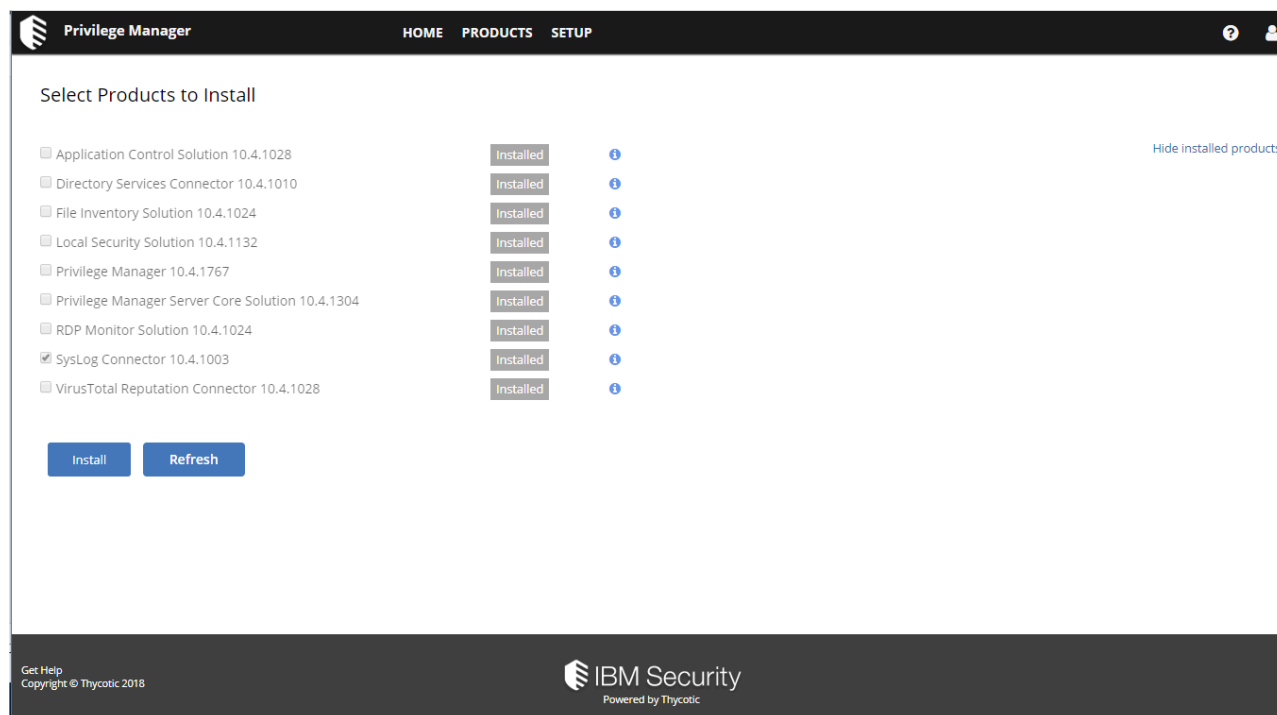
Privilege Manager HOME PRODUCTS SETUP

Select Products to Install

Hide installed product

| | | |
|---|---|---|
| Application Control Solution 10.4.1028 | Installed | i |
| Directory Services Connector 10.4.1010 | Installed | i |
| File Inventory Solution 10.4.1024 | Installed | i |
| Local Security Solution 10.4.1132 | Installed | i |
| Privilege Manager 10.4.1767 | Installed | i |
| Privilege Manager Server Core Solution 10.4.1304 | Installed | i |
| RDP Monitor Solution 10.4.1024 | Installed | i |
| SysLog Connector 10.4.1003 | Installed | i |
| VirusTotal Reputation Connector 10.4.1028 | Installed | i |

Install Refresh

Get Help
Copyright © Thycotic 2018

IBM Security
Powered by Thycotic